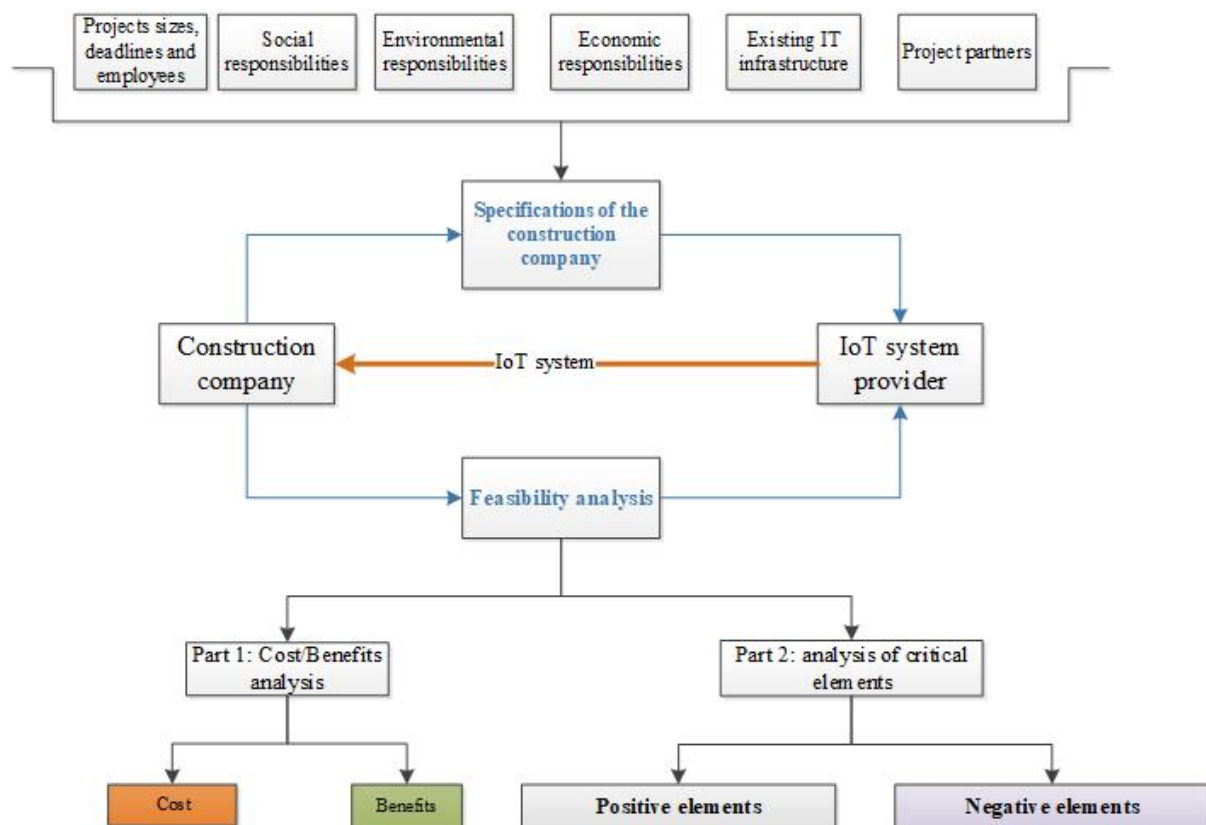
Projects sizes, deadlines and employees

Social responsibilities

Environmental responsibilities

Economic responsibilities

Existing IT infrastructure

Project partners

Specifications of the construction company

Construction company

IoT system

IoT system provider

Feasibility analysis

Part 1: Cost/Benefits analysis

Part 2: analysis of critical elements

Cost

Benefits

Positive elements

Negative elements